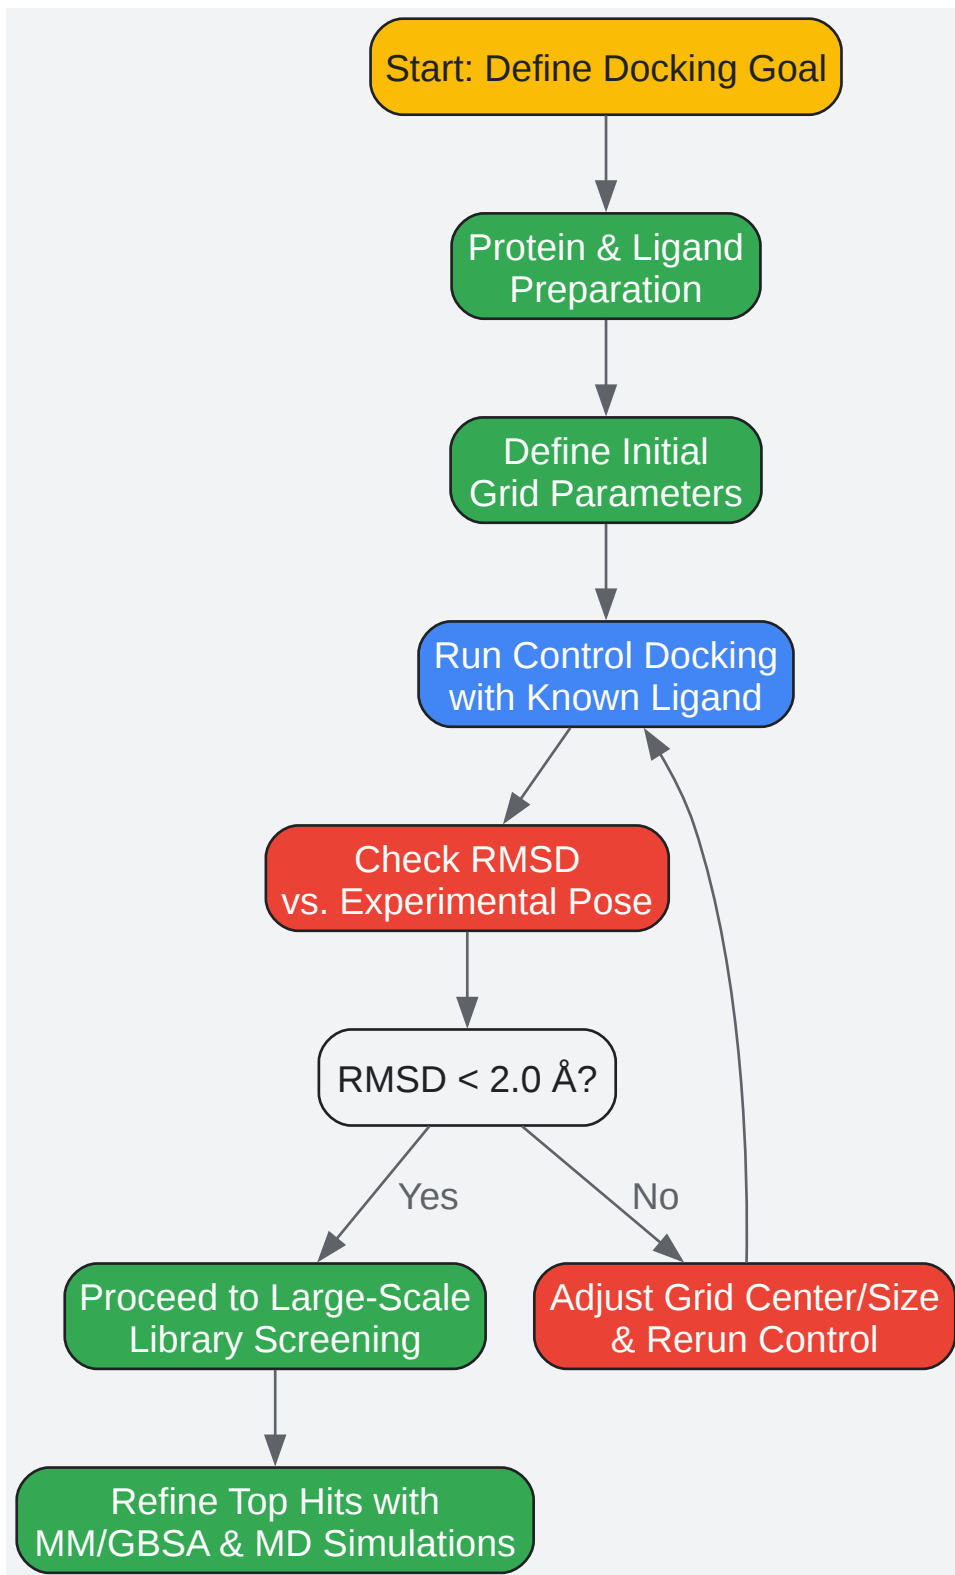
Start: Define Docking Goal

Protein & Ligand Preparation

Define Initial Grid Parameters

Run Control Docking with Known Ligand

Check RMSD vs. Experimental Pose

RMSD < 2.0 Å?

Yes

No

Proceed to Large-Scale Library Screening

Adjust Grid Center/Size & Rerun Control

Refine Top Hits with MM/GBSA & MD Simulations